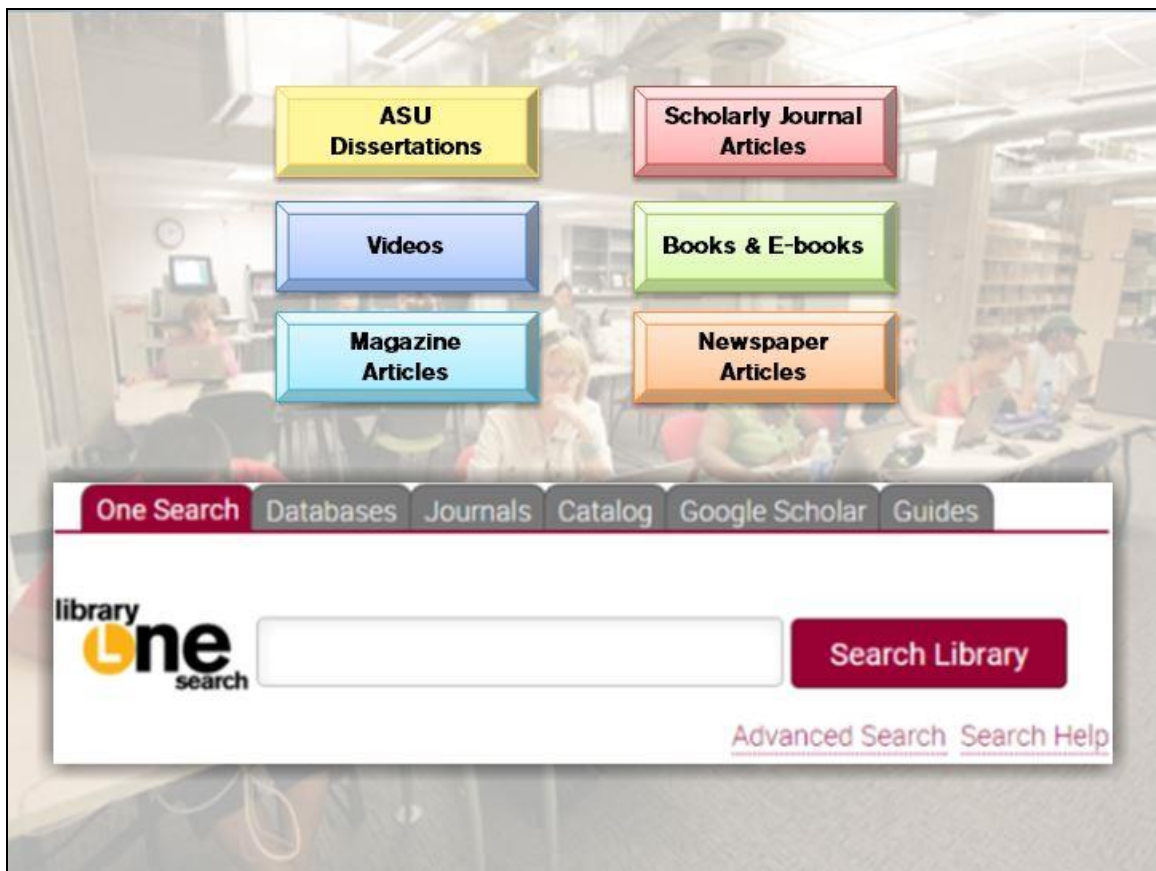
ASU Dissertations

Scholarly Journal Articles

Videos

Books & E-books

Magazine Articles

Newspaper Articles

One Search | Databases | Journals | Catalog | Google Scholar | Guides

library one search

Search Library

Advanced Search Search Help